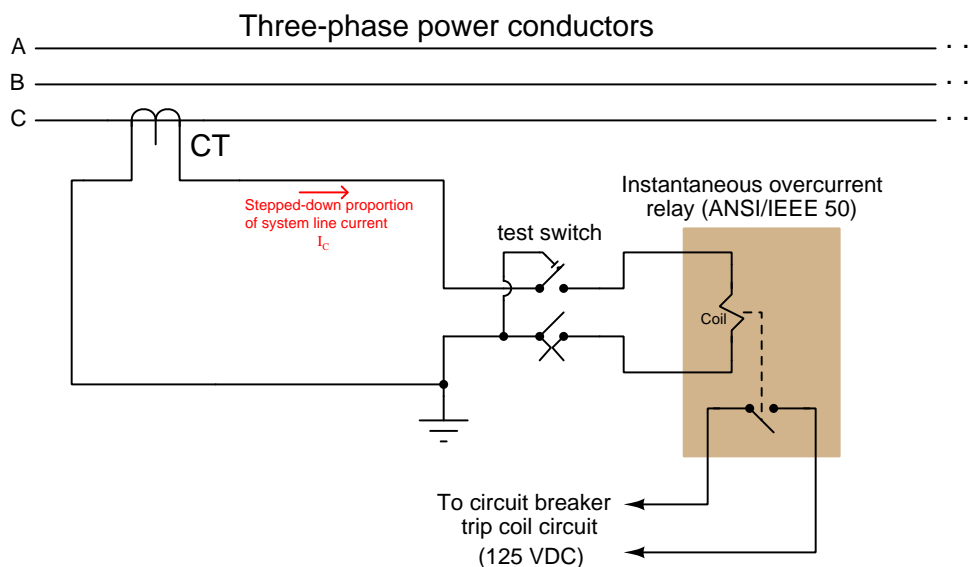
Three-phase power conductors

A

B

C

CT

Stepped-down proportion of system line current

$I_C$

test switch

Instantaneous overcurrent relay (ANSI/IEEE 50)

Coil

To circuit breaker trip coil circuit

(125 VDC)